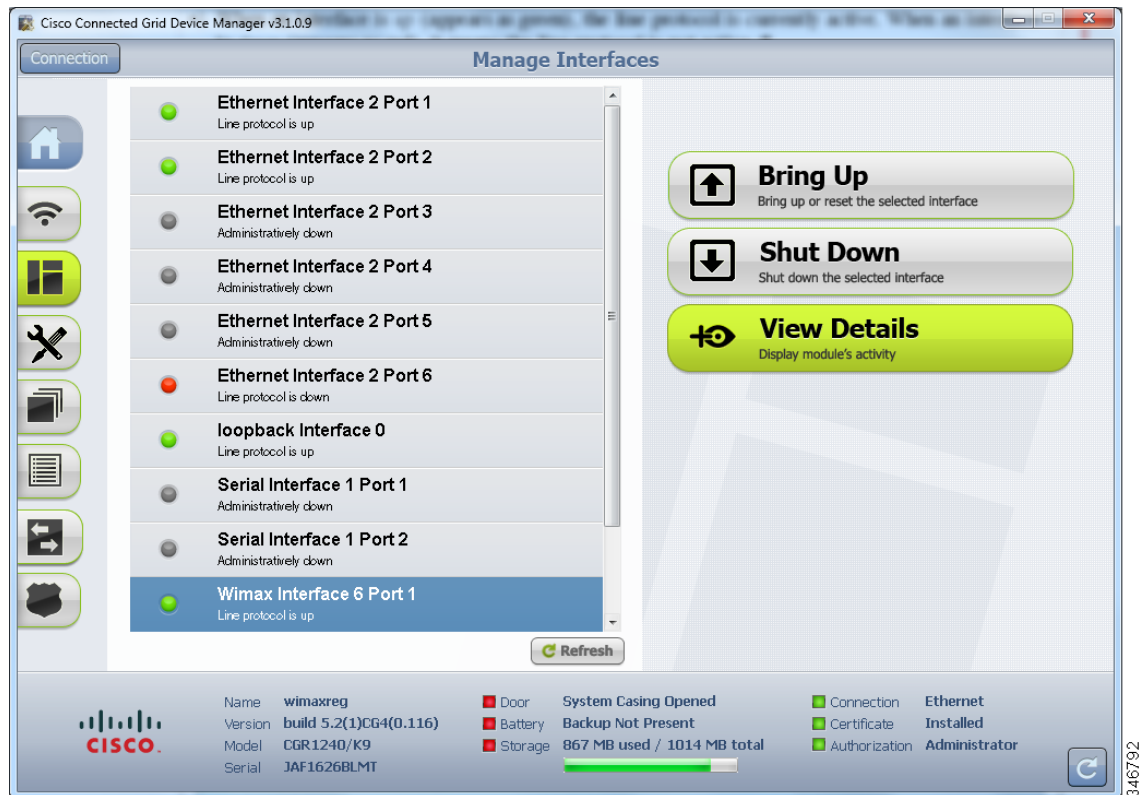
Cisco Connected Grid Device Manager v3.1.0.9

Connection

Manage Interfaces

Ethernet Interface 2 Port 1
Line protocol is up

Ethernet Interface 2 Port 2
Line protocol is up

Ethernet Interface 2 Port 3
Administratively down

Ethernet Interface 2 Port 4
Administratively down

Ethernet Interface 2 Port 5
Administratively down

Ethernet Interface 2 Port 6
Line protocol is down

loopback Interface 0
Line protocol is up

Serial Interface 1 Port 1
Administratively down

Serial Interface 1 Port 2
Administratively down

Wimax Interface 6 Port 1
Line protocol is up

Refresh

Bring Up
Bring up or reset the selected interface

Shut Down
Shut down the selected interface

View Details
Display module's activity

CISCO

| Name | wimaxreg | Door | System Casing Opened | Connection | Ethernet |
|---|---|---|---|---|---|
| Version | build 5.2(1)CG4(0.116) | Battery | Backup Not Present | Certificate | Installed |
| Model | CGR1240/K9 | Storage | 867 MB used / 1014 MB total | Authorization | Administrator |
| Serial | JAF1626BLMT | | | | |

346792